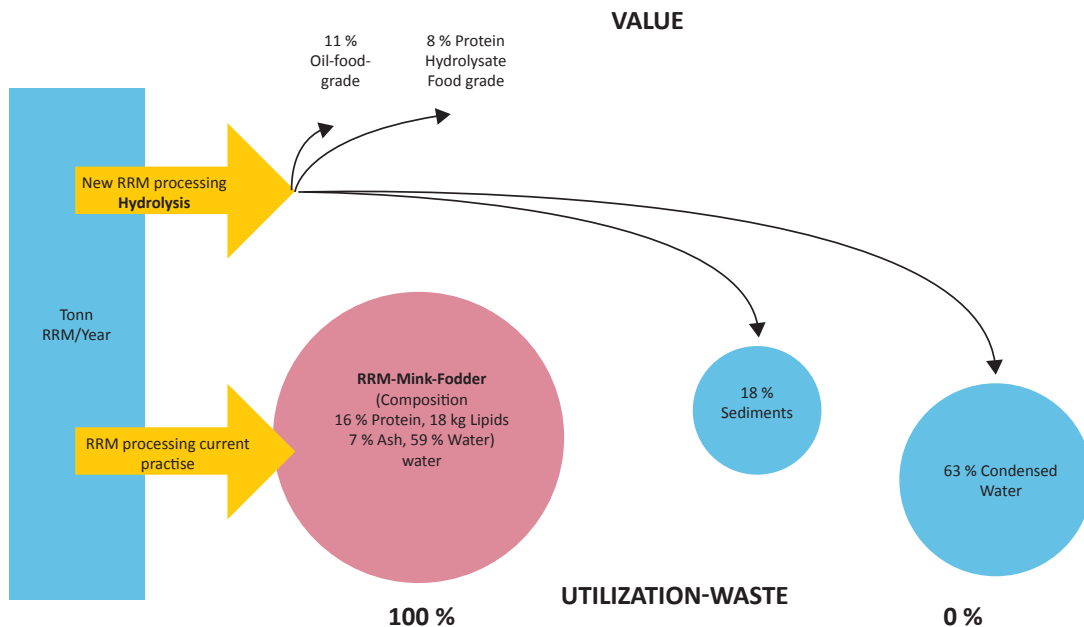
VALUE

11 %
Oil-food-grade

8 % Protein
Hydrolysate
Food grade

New RRM processing
**Hydrolysis**

Tonn
RRM/Year

**RRM-Mink-Fodder**
(Composition
16 % Protein, 18 kg Lipids
7 % Ash, 59 % Water)
water

18 %
Sediments

63 % Condensed
Water

RRM processing current practise

UTILIZATION-WASTE

100 %

0 %